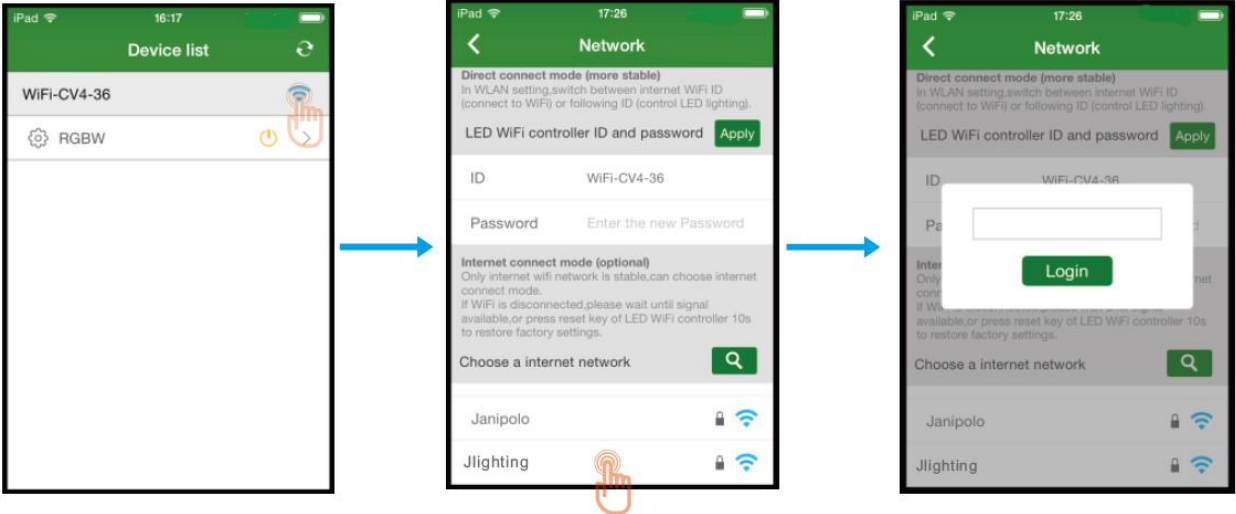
iPad 16:17

Device list

WiFi-CV4-36

RGBW

iPad 17:26

Network

Direct connect mode (more stable)
In WLAN setting,switch between internet WiFi ID (connect to WiFi) or following ID (control LED lighting).

LED WiFi controller ID and password Apply

ID WiFi-CV4-36

Password Enter the new Password

Internet connect mode (optional)
Only internet wifi network is stable,can choose internet connect mode.
If WiFi is disconnected,please wait until signal available,or press reset key of LED WiFi controller 10s to restore factory settings.

Choose a internet network

Janipolo

Jlighting

iPad 17:26

Network

Direct connect mode (more stable)
In WLAN setting,switch between internet WiFi ID (connect to WiFi) or following ID (control LED lighting).

LED WiFi controller ID and password Apply

ID WiFi-CV4-36

Pa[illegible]

Inter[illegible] Only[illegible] conn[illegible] If Wi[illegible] available,or press reset key of LED WiFi controller 10s to restore factory settings.

Login

Choose a internet network

Janipolo

Jlighting